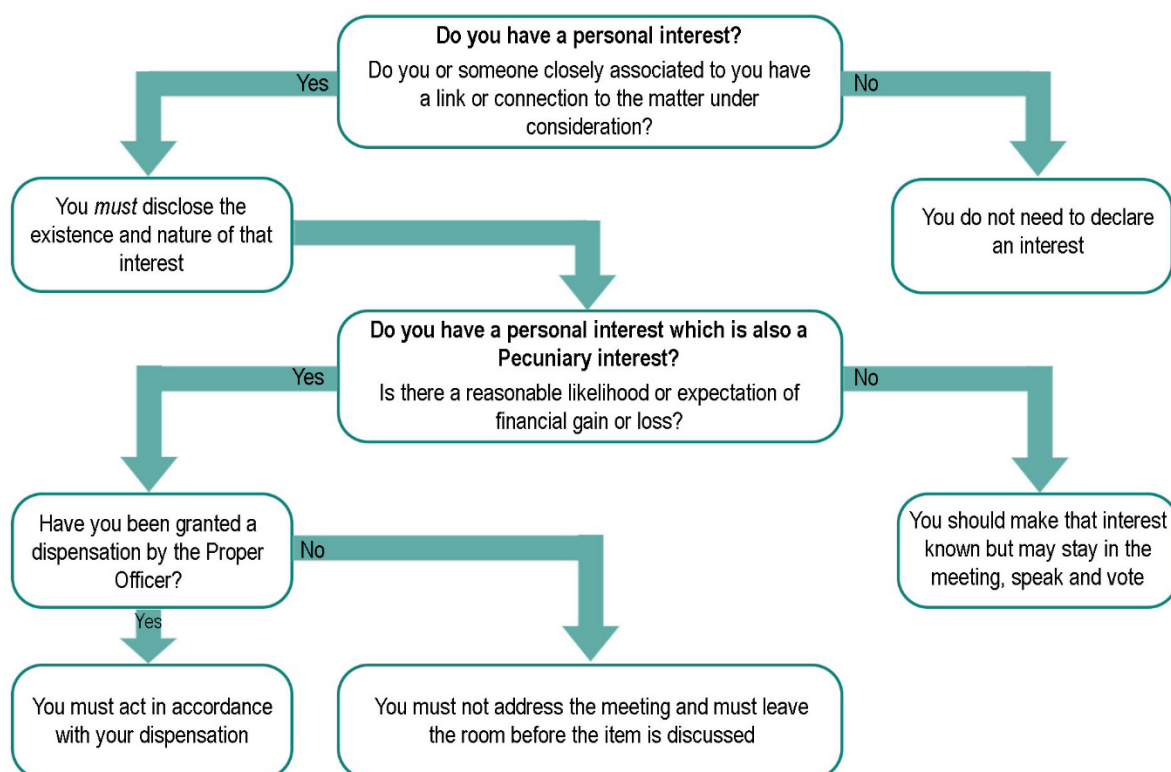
**Do you have a personal interest?**
Do you or someone closely associated to you have a link or connection to the matter under consideration?

Yes

No

You *must* disclose the existence and nature of that interest

You do not need to declare an interest

**Do you have a personal interest which is also a Pecuniary interest?**
Is there a reasonable likelihood or expectation of financial gain or loss?

Yes

No

Have you been granted a dispensation by the Proper Officer?

No

You should make that interest known but may stay in the meeting, speak and vote

Yes

You must act in accordance with your dispensation

You must not address the meeting and must leave the room before the item is discussed